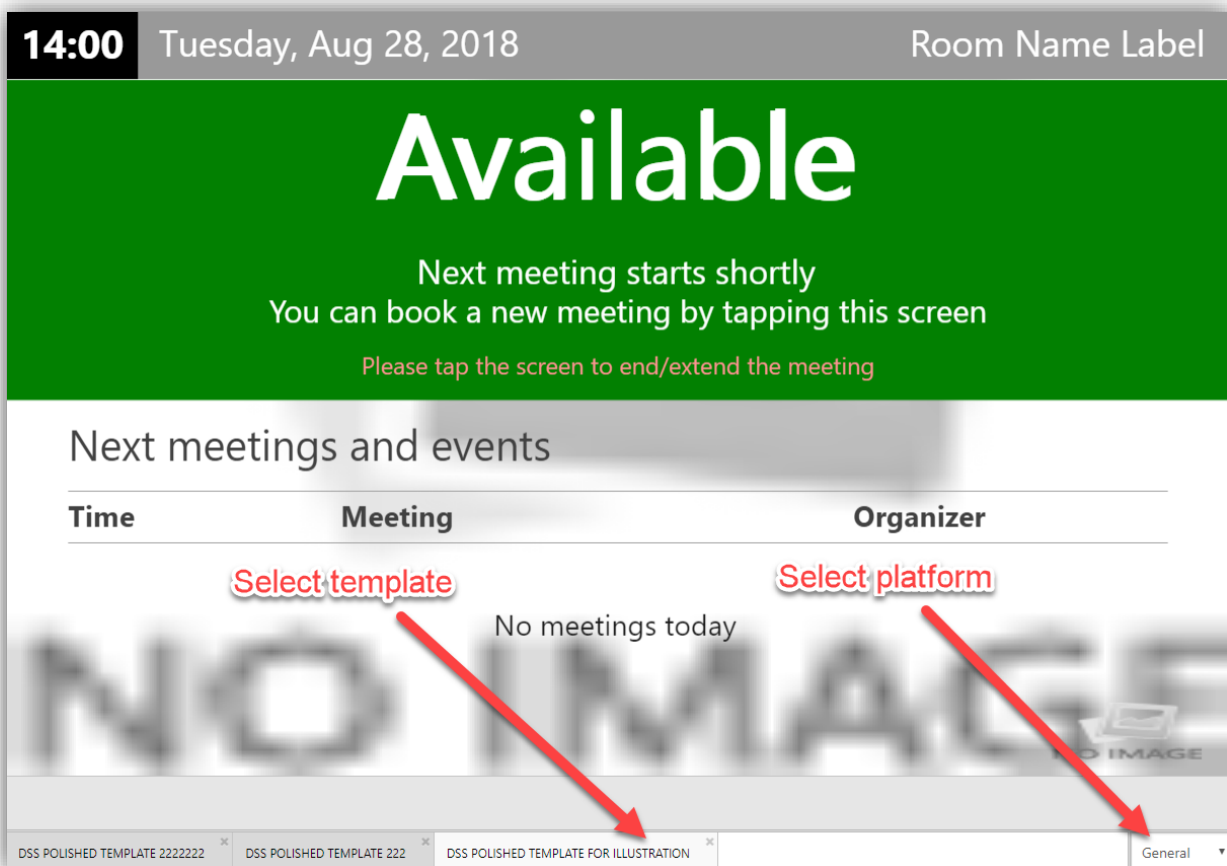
14:00 Tuesday, Aug 28, 2018 Room Name Label

Available

Next meeting starts shortly
You can book a new meeting by tapping this screen

Please tap the screen to end/extend the meeting

Next meetings and events

| Time | Meeting | Organizer |
|---|---|---|

Select template

Select platform

No meetings today

NO IMAGE

NO IMAGE

DSS POLISHED TEMPLATE 2222222 × DSS POLISHED TEMPLATE 222 × DSS POLISHED TEMPLATE FOR ILLUSTRATION × General ▾